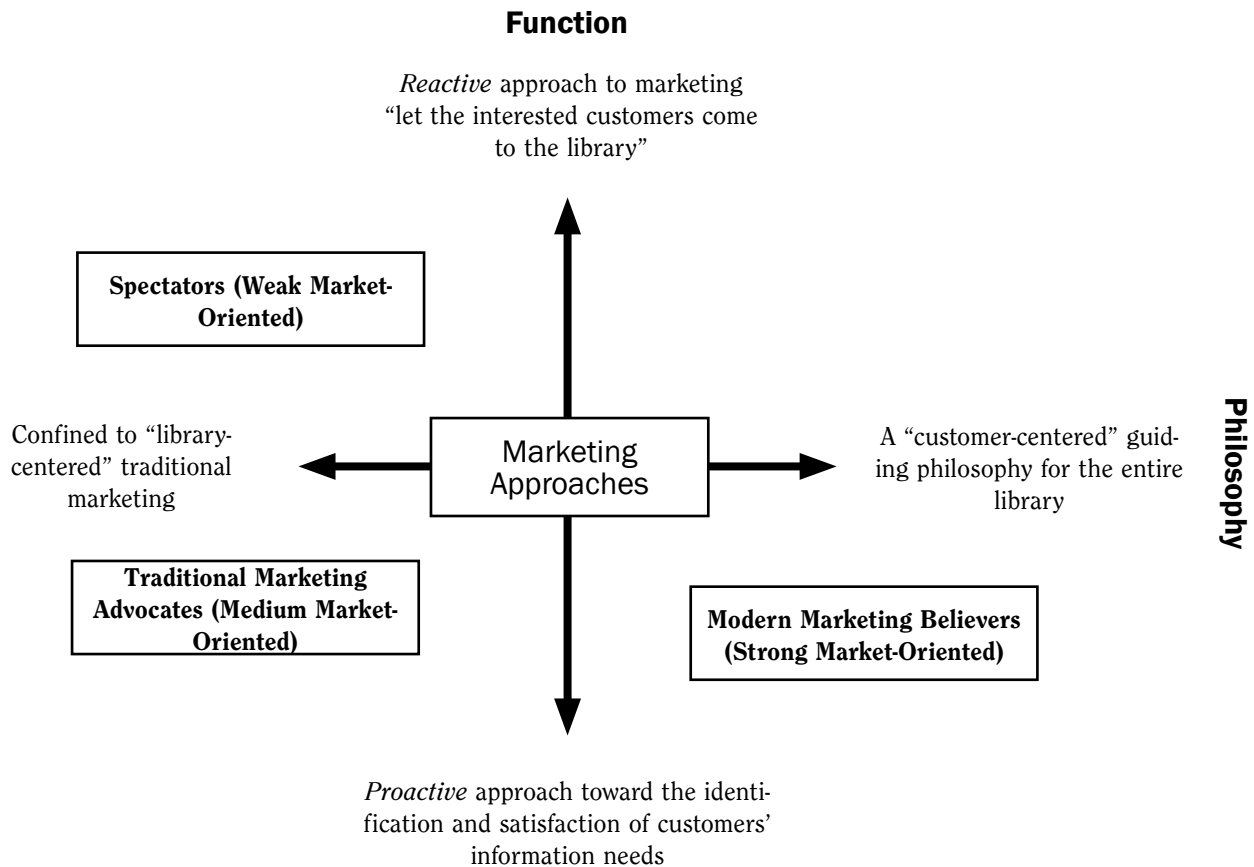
Function

*Reactive* approach to marketing "let the interested customers come to the library"

Spectators (Weak Market-Oriented)

Confined to "library-centered" traditional marketing

Marketing Approaches

A "customer-centered" guiding philosophy for the entire library

Philosophy

Traditional Marketing Advocates (Medium Market-Oriented)

Modern Marketing Believers (Strong Market-Oriented)

*Proactive* approach toward the identification and satisfaction of customers' information needs